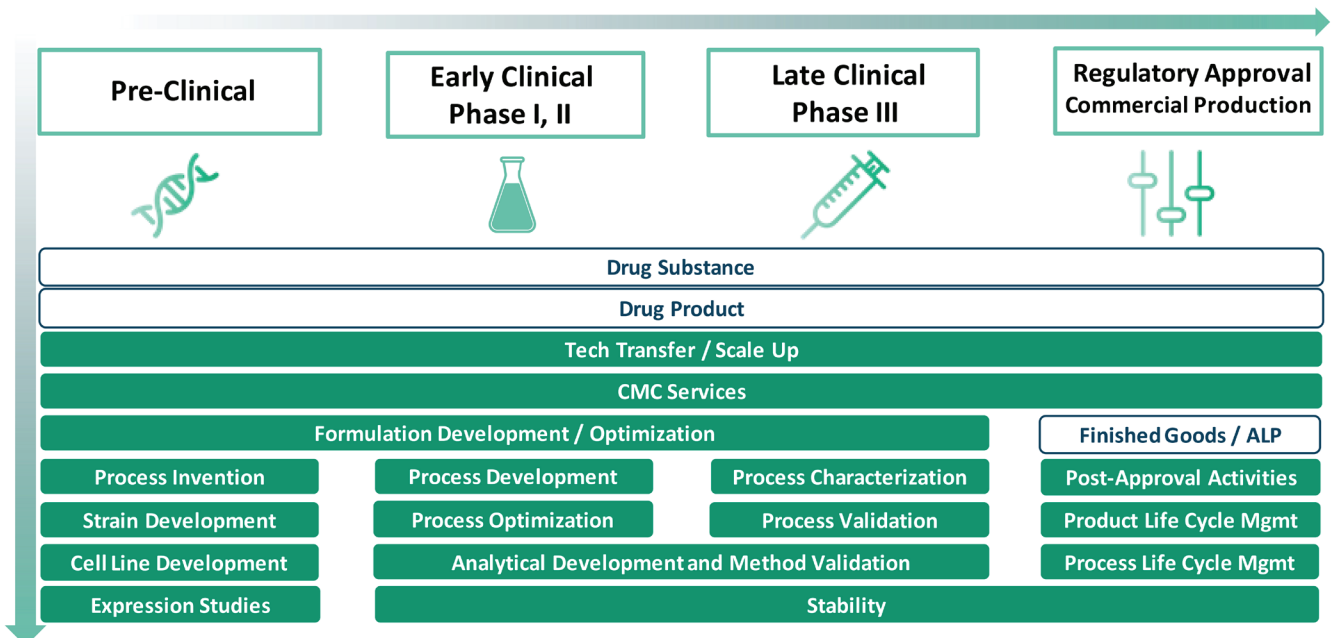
Pre-Clinical

Early Clinical
Phase I, II

Late Clinical
Phase III

Regulatory Approval
Commercial Production

Drug Substance

Drug Product

Tech Transfer / Scale Up

CMC Services

Formulation Development / Optimization

Finished Goods / ALP

Process Invention

Process Development

Process Characterization

Post-Approval Activities

Strain Development

Process Optimization

Process Validation

Product Life Cycle Mgmt

Cell Line Development

Analytical Development and Method Validation

Process Life Cycle Mgmt

Expression Studies

Stability